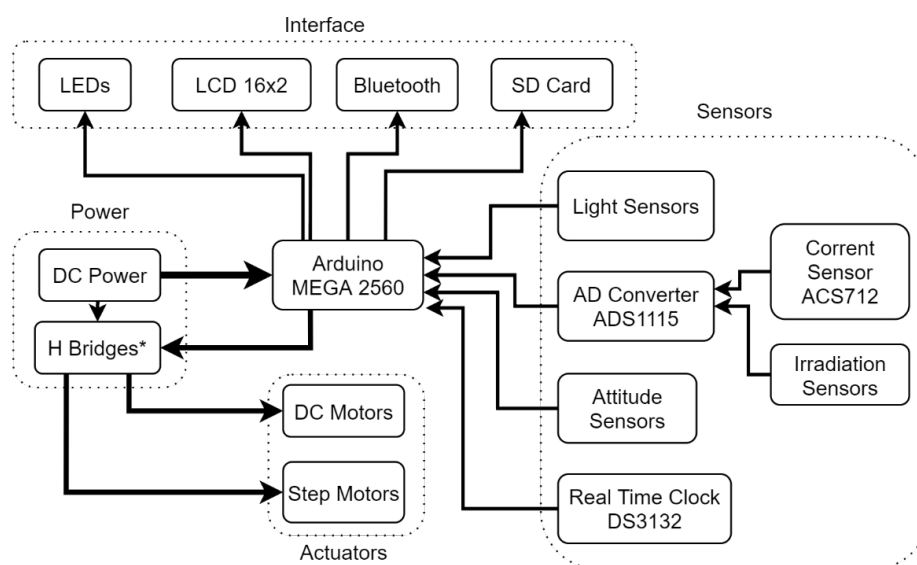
Interface

LEDs

LCD 16x2

Bluetooth

SD Card

Sensors

Power

Light Sensors

DC Power

Arduino MEGA 2560

Corrent Sensor ACS712

AD Converter ADS1115

H Bridges*

Irradiation Sensors

Attitude Sensors

DC Motors

Step Motors

Real Time Clock DS3132

Actuators